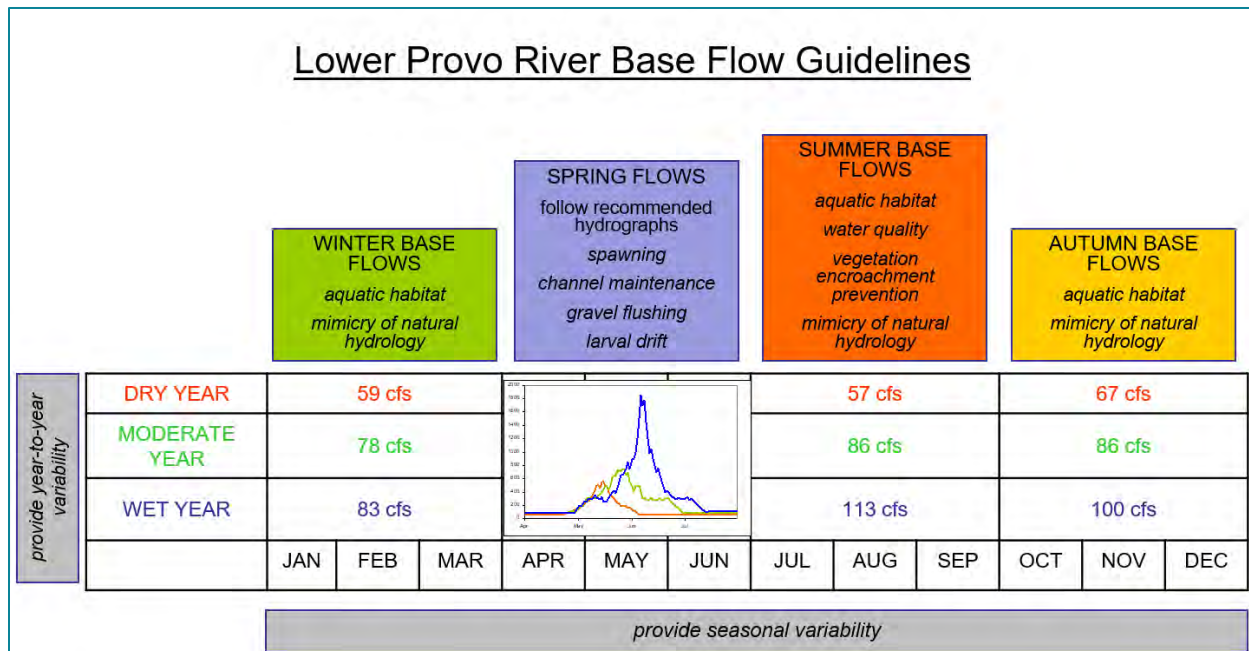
Lower Provo River Base Flow Guidelines

WINTER BASE FLOWS
aquatic habitat
mimicry of natural hydrology

SPRING FLOWS
follow recommended hydrographs
spawning
channel maintenance
gravel flushing
larval drift

SUMMER BASE FLOWS
aquatic habitat
water quality
vegetation encroachment prevention
mimicry of natural hydrology

AUTUMN BASE FLOWS
aquatic habitat
mimicry of natural hydrology

provide year-to-year variability

| | JAN | FEB | MAR | APR | MAY | JUN | JUL | AUG | SEP | OCT | NOV | DEC |
|---|---|---|---|---|---|---|---|---|---|---|---|---|
| DRY YEAR | 59 cfs | | | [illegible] | | | 57 cfs | | | 67 cfs | | |
| MODERATE YEAR | 78 cfs | | | | | | 86 cfs | | | 86 cfs | | |
| WET YEAR | 83 cfs | | | | | | 113 cfs | | | 100 cfs | | |

provide seasonal variability